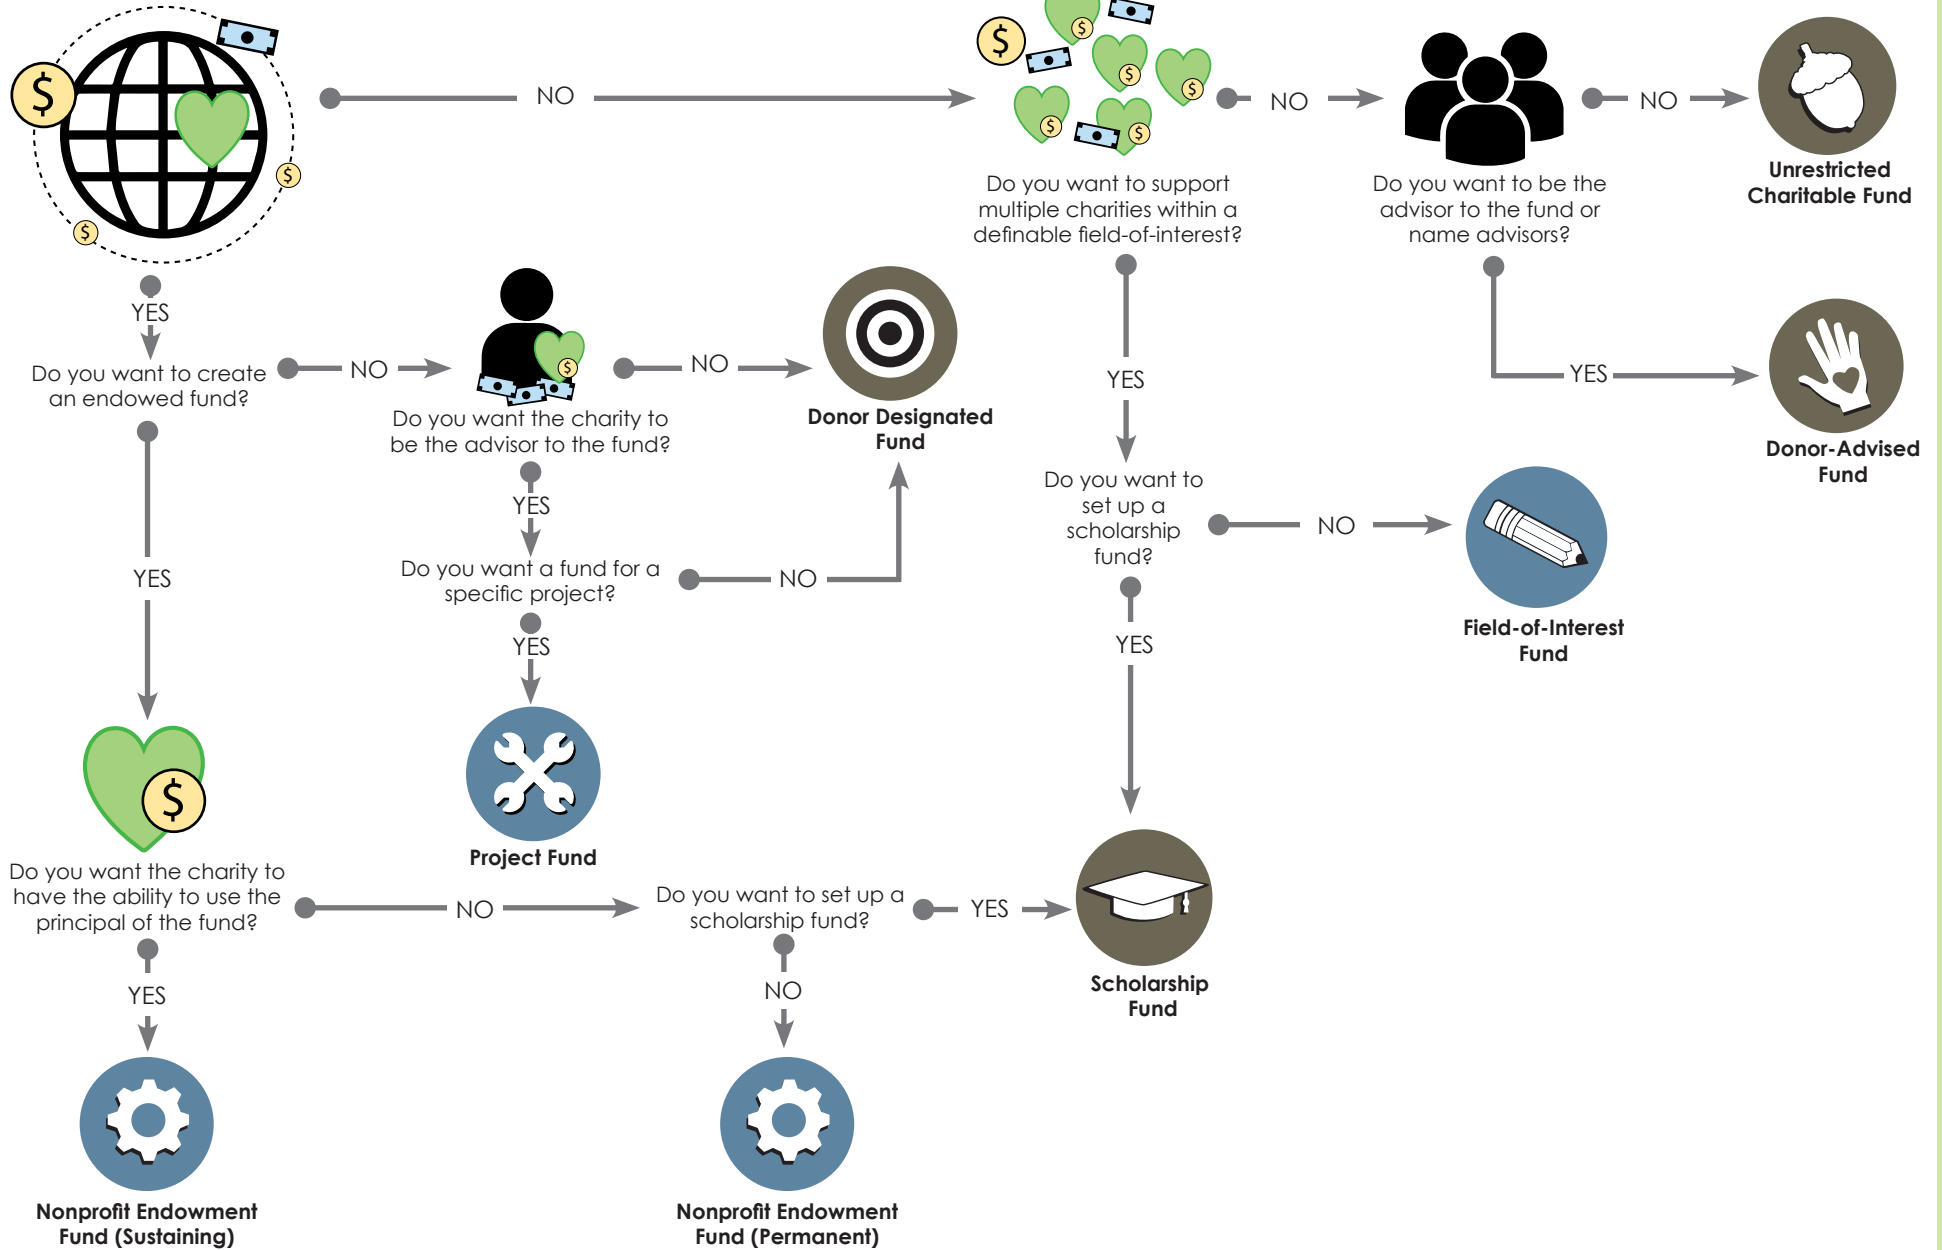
NO

Do you want to support multiple charities within a definable field-of-interest?

NO

Do you want to be the advisor to the fund or name advisors?

NO

Unrestricted Charitable Fund

YES

Do you want to create an endowed fund?

NO

Do you want the charity to be the advisor to the fund?

NO

Donor Designated Fund

YES

YES

Donor-Advised Fund

YES

Do you want to set up a scholarship fund?

NO

Field-of-Interest Fund

YES

Do you want a fund for a specific project?

NO

YES

YES

YES

Project Fund

Do you want the charity to have the ability to use the principal of the fund?

NO

Do you want to set up a scholarship fund?

YES

Scholarship Fund

YES

NO

Nonprofit Endowment Fund (Sustaining)

Nonprofit Endowment Fund (Permanent)